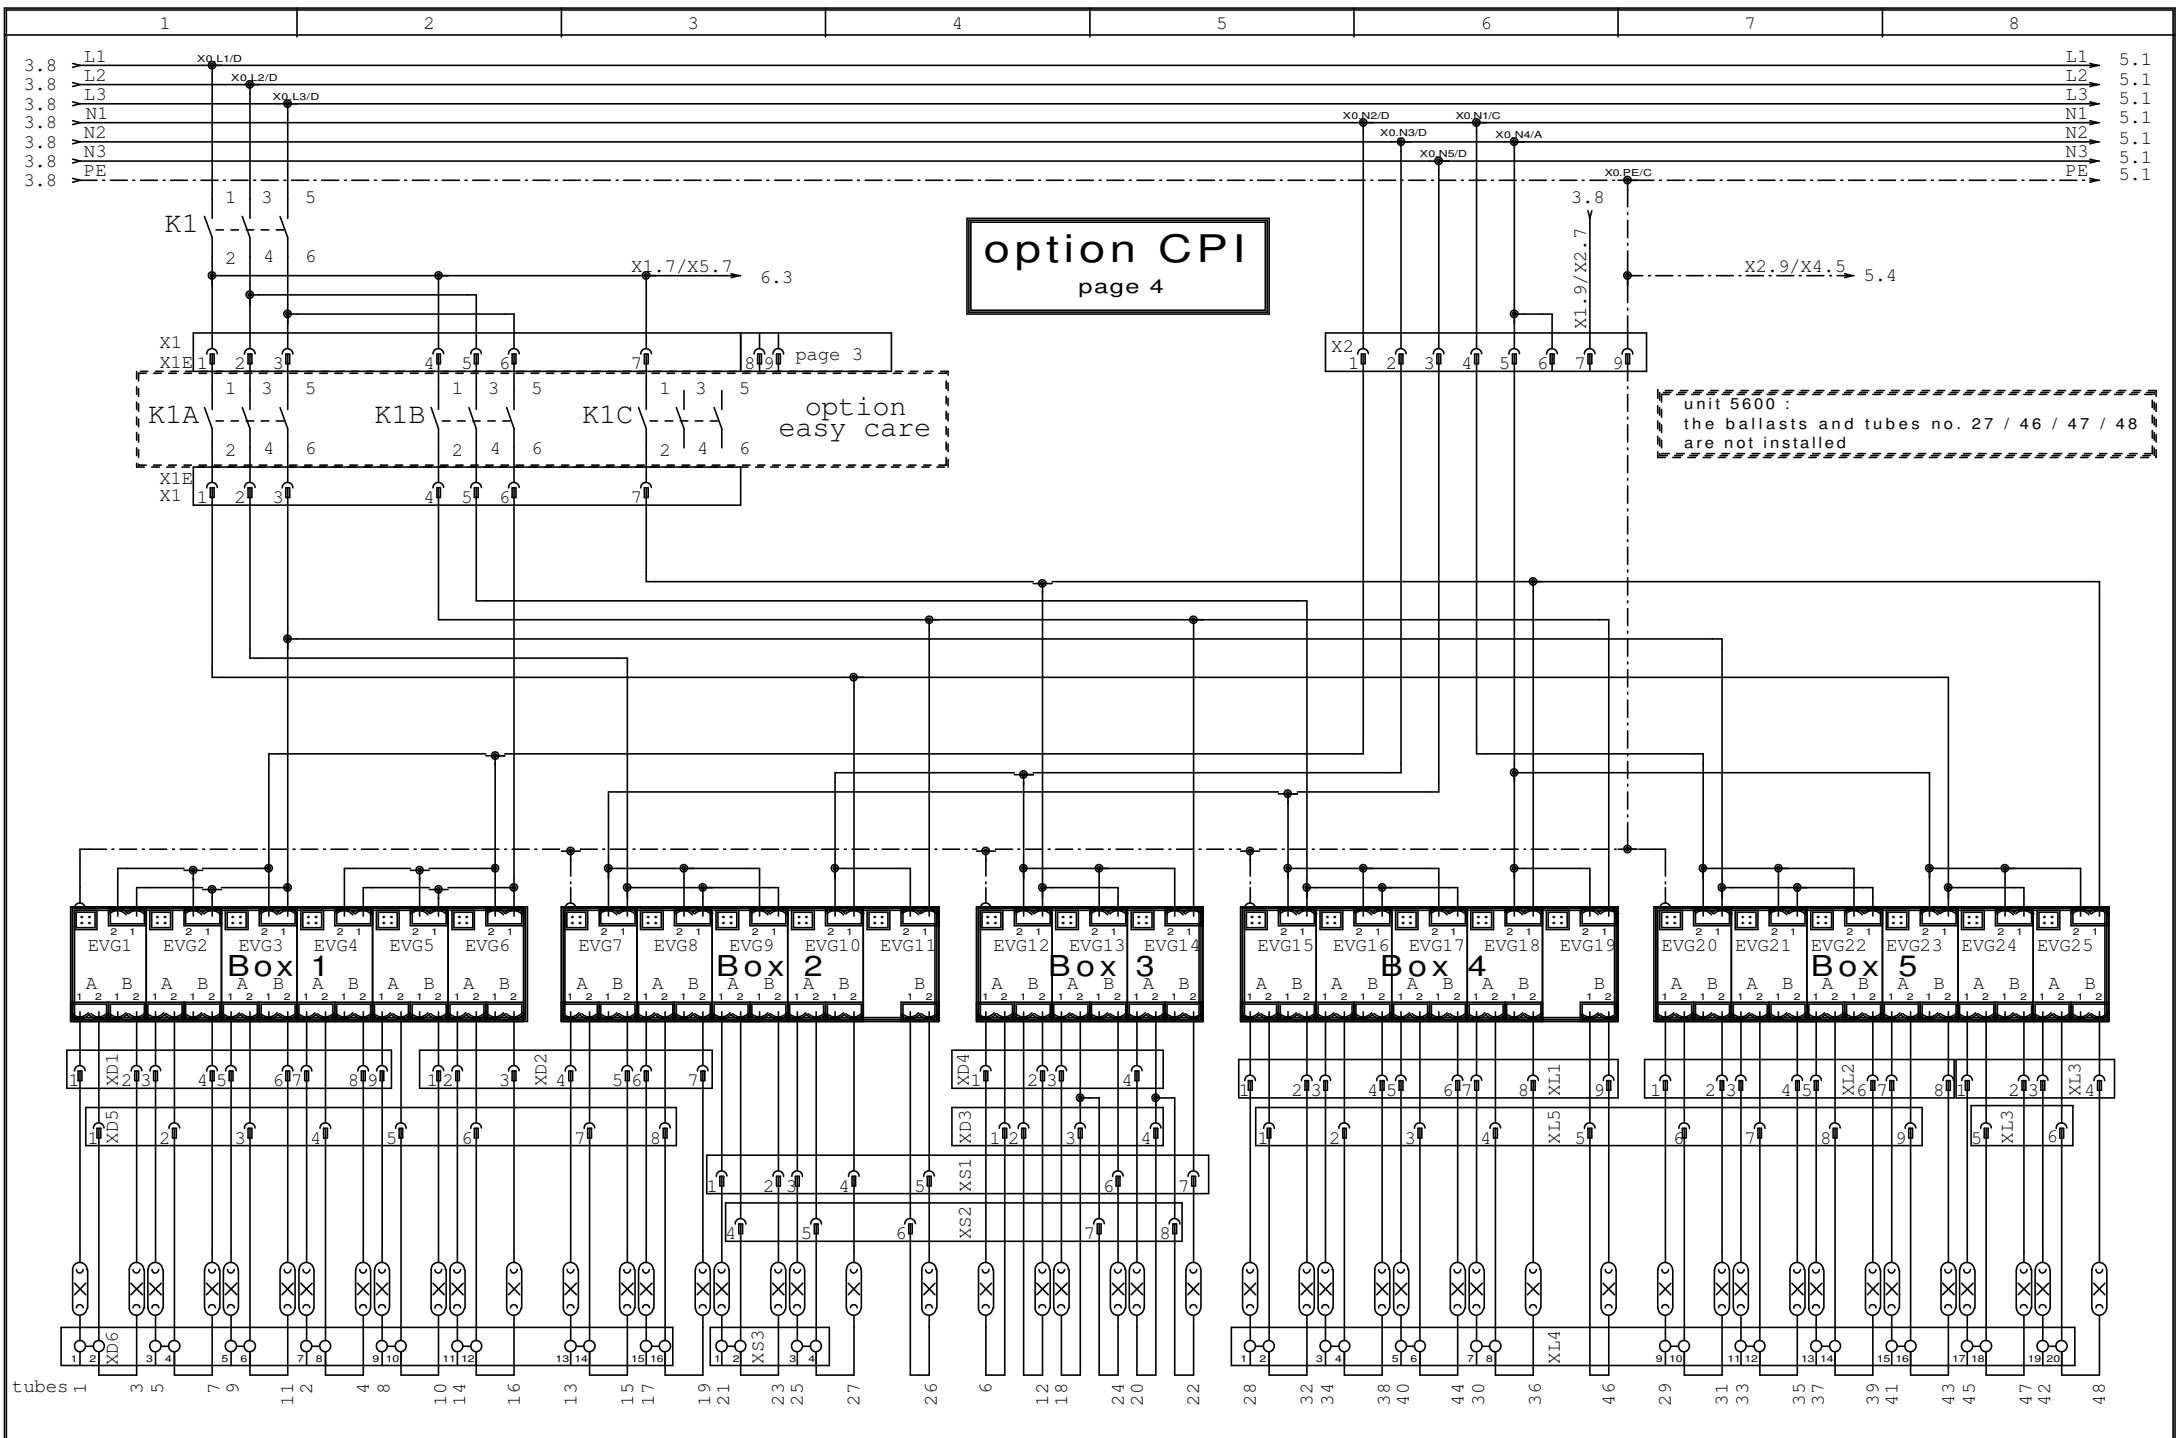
1 2 3 4 5 6 7 8

3.8 L1 L1 5.1
3.8 L2 L2 5.1
3.8 L3 L3 5.1
3.8 N1 N1 5.1
3.8 N2 N2 5.1
3.8 N3 N3 5.1
3.8 PE PE 5.1

X0.L1/D
X0.L2/D
X0.L3/D
X0.N2/D
X0.N1/C
X0.N3/D
X0.N4/A
X0.N5/D
X0.PE/C

K1
1 3 5
2 4 6

X1.7/X5.7 6.3

option CPI
page 4

3.8
X1.9/X2.7
X2.9/X4.5 5.4

X1
X1E
1 2 3 4 5 6 7 8 9 page 3

X2
1 2 3 4 5 6 7 9

K1A K1B K1C
1 3 5 1 3 5 1 3 5
2 4 6 2 4 6 2 4 6
option
easy care

unit 5600 :
the ballasts and tubes no. 27 / 46 / 47 / 48
are not installed

X1E
X1
1 2 3 4 5 6 7

EVG1 EVG2 EVG3 EVG4 EVG5 EVG6
Box 1
EVG7 EVG8 EVG9 EVG10 EVG11
Box 2
EVG12 EVG13 EVG14
Box 3
EVG15 EVG16 EVG17 EVG18 EVG19
Box 4
EVG20 EVG21 EVG22 EVG23 EVG24 EVG25
Box 5

XD1 XD2 XD3 XD4 XD5 XD6
XS1 XS2 XS3
XL1 XL2 XL3 XL4 XL5

tubes 1 3 5 7 9 11 2 4 8 10 14 16 13 15 17 19 21 23 25 27 26 6 12 18 24 20 22 28 32 34 38 40 44 30 36 46 29 31 33 35 37 39 41 43 45 47 42 48